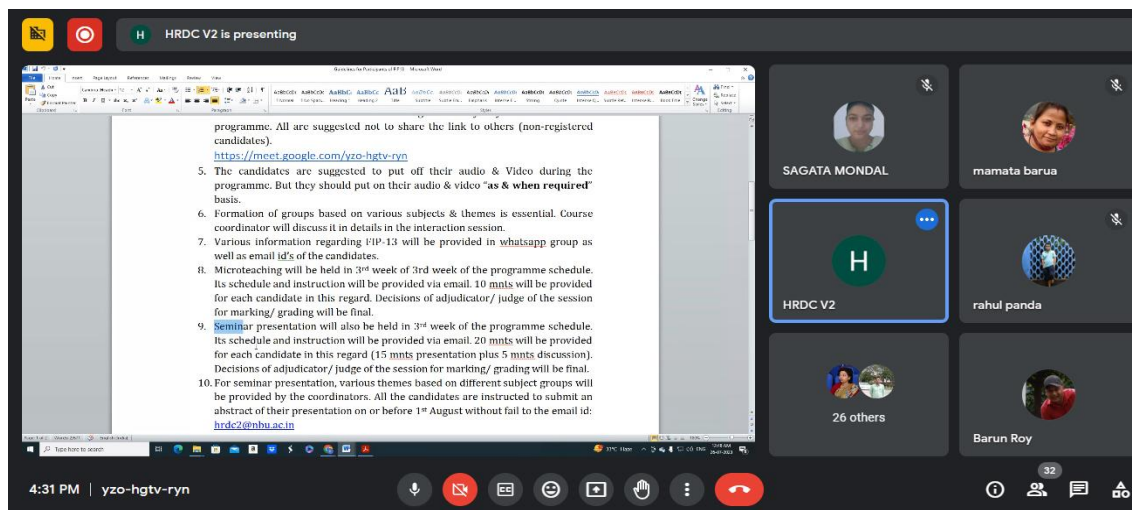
HRDC V2 is presenting

Guidelines for Participants of FIP-13 - Microsoft Word

programme. All are suggested not to share the link to others (non-registered candidates).
https://meet.google.com/yzo-hgtv-ryn

5. The candidates are suggested to put off their audio & Video during the programme. But they should put on their audio & video "as & when required" basis.
6. Formation of groups based on various subjects & themes is essential. Course coordinator will discuss it in details in the interaction session.
7. Various information regarding FIP-13 will be provided in whatsapp group as well as email id's of the candidates.
8. Microteaching will be held in 3rd week of 3rd week of the programme schedule. Its schedule and instruction will be provided via email. 10 mnts will be provided for each candidate in this regard. Decisions of adjudicator/ judge of the session for marking/ grading will be final.
9. Seminar presentation will also be held in 3rd week of the programme schedule. Its schedule and instruction will be provided via email. 20 mnts will be provided for each candidate in this regard (15 mnts presentation plus 5 mnts discussion). Decisions of adjudicator/ judge of the session for marking/ grading will be final.
10. For seminar presentation, various themes based on different subject groups will be provided by the coordinators. All the candidates are instructed to submit an abstract of their presentation on or before 1st August without fail to the email id: hrdc2@nbu.ac.in

Type here to search

SAGATA MONDAL
mamata barua
H
HRDC V2
rahul panda
26 others
Barun Roy

4:31 PM | yzo-hgtv-ryn
32